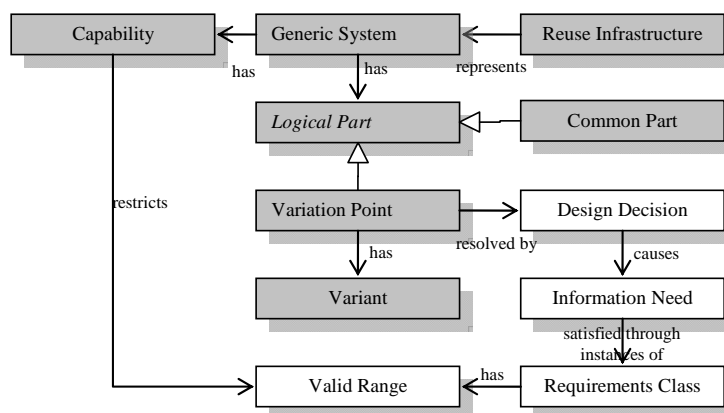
Capability
Generic System
Reuse Infrastructure
has
has
represents
Logical Part
Common Part
restricts
Variation Point
Design Decision
has
resolved by
causes
Variant
Information Need
satisfied through instances of
Valid Range
has
Requirements Class